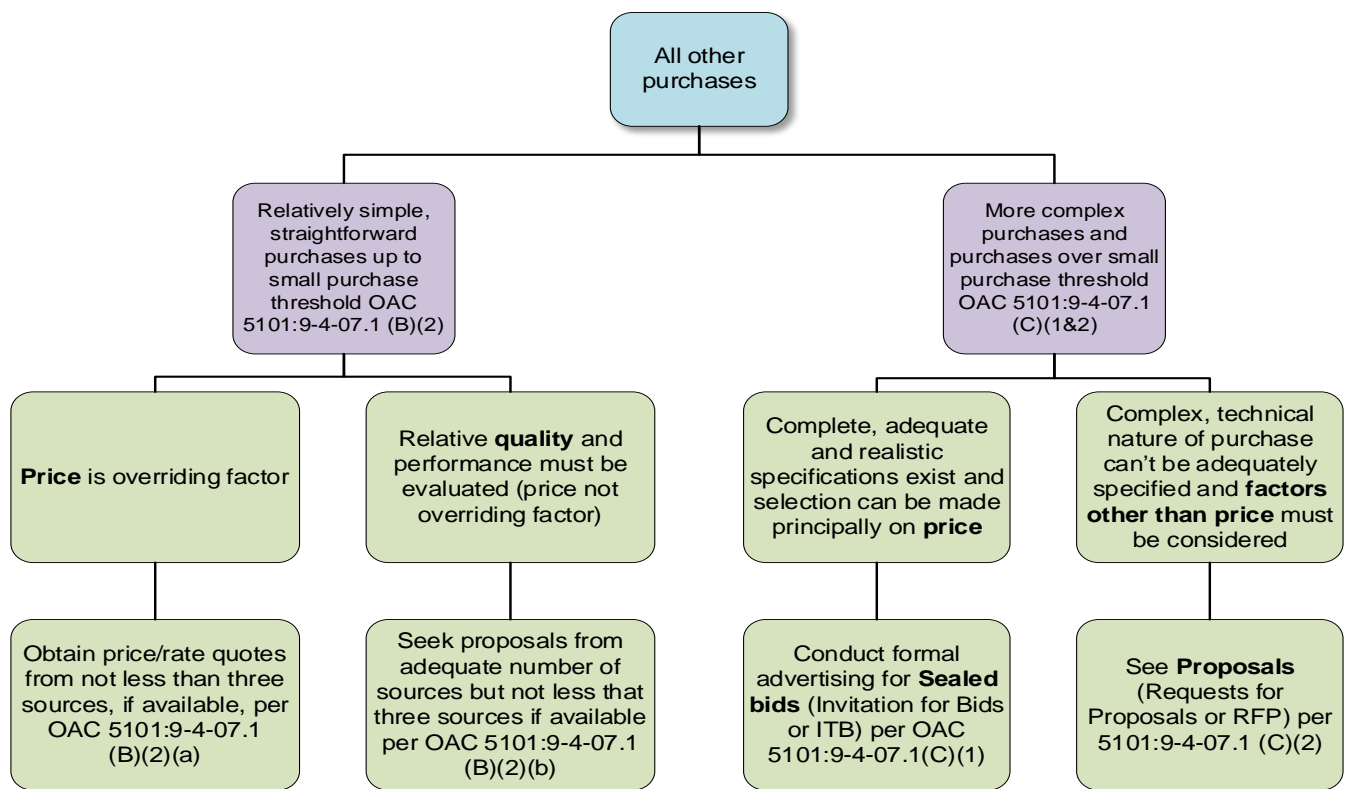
All other purchases

Relatively simple, straightforward purchases up to small purchase threshold OAC 5101:9-4-07.1 (B)(2)

More complex purchases and purchases over small purchase threshold OAC 5101:9-4-07.1 (C)(1&2)

**Price** is overriding factor

Relative **quality** and performance must be evaluated (price not overriding factor)

Complete, adequate and realistic specifications exist and selection can be made principally on **price**

Complex, technical nature of purchase can't be adequately specified and **factors other than price** must be considered

Obtain price/rate quotes from not less than three sources, if available, per OAC 5101:9-4-07.1 (B)(2)(a)

Seek proposals from adequate number of sources but not less that three sources if available per OAC 5101:9-4-07.1 (B)(2)(b)

Conduct formal advertising for **Sealed bids** (Invitation for Bids or ITB) per OAC 5101:9-4-07.1(C)(1)

See **Proposals** (Requests for Proposals or RFP) per 5101:9-4-07.1 (C)(2)